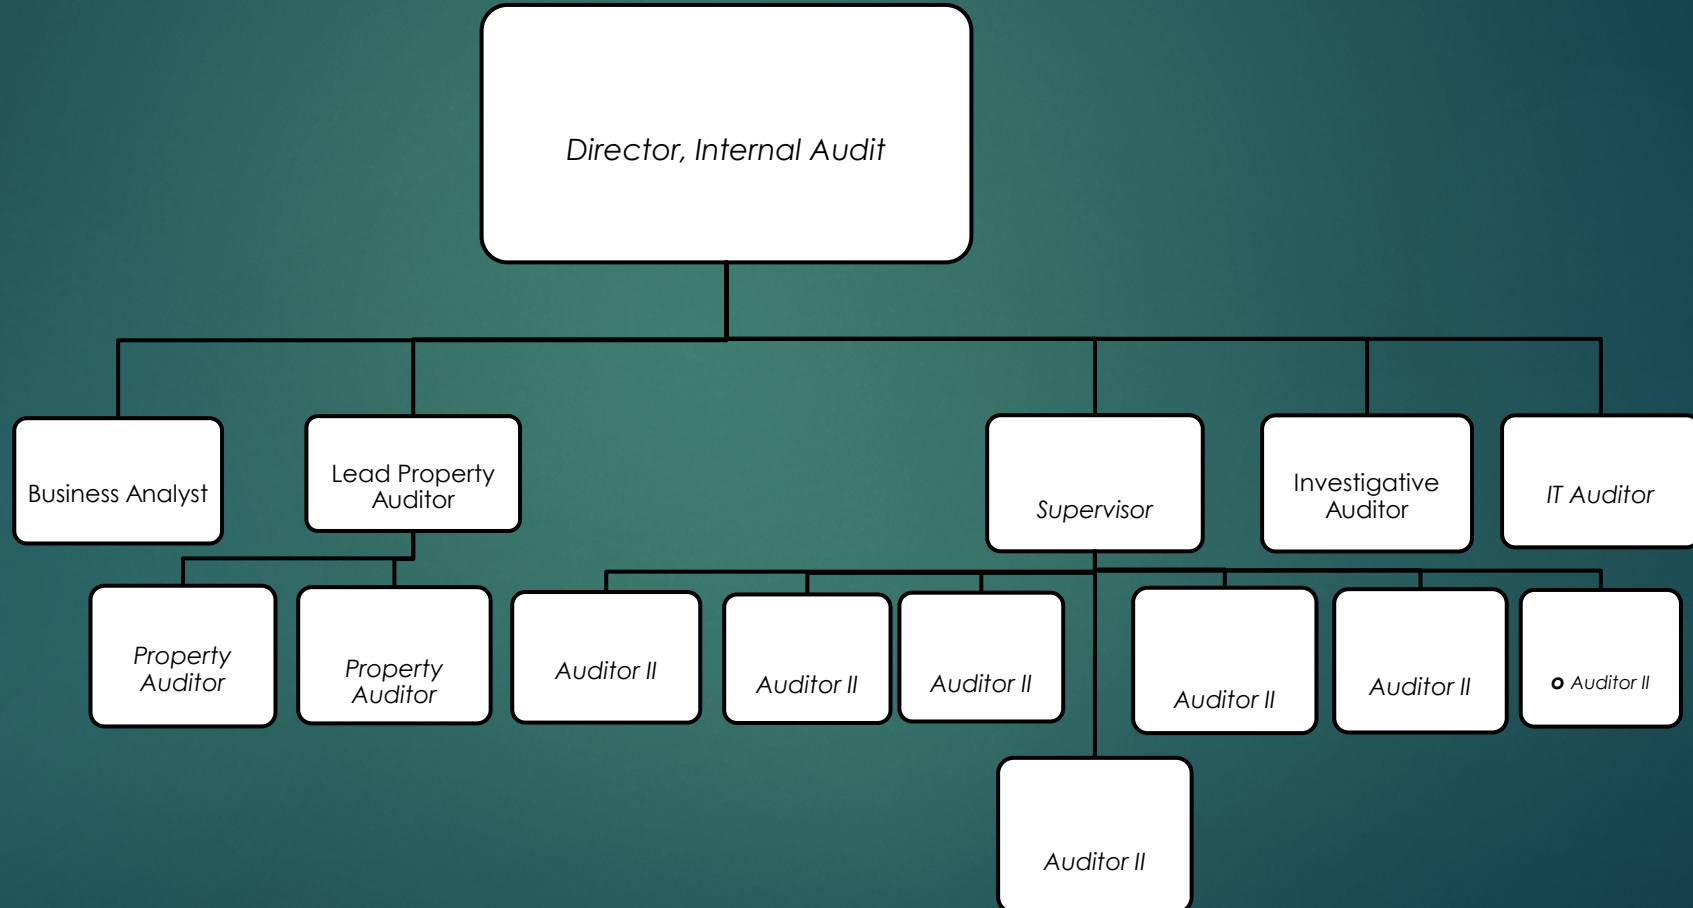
Director, Internal Audit

Business Analyst

Lead Property Auditor

Supervisor

Investigative Auditor

IT Auditor

Property Auditor

Property Auditor

Auditor II

Auditor II

Auditor II

Auditor II

Auditor II

Auditor II

Auditor II